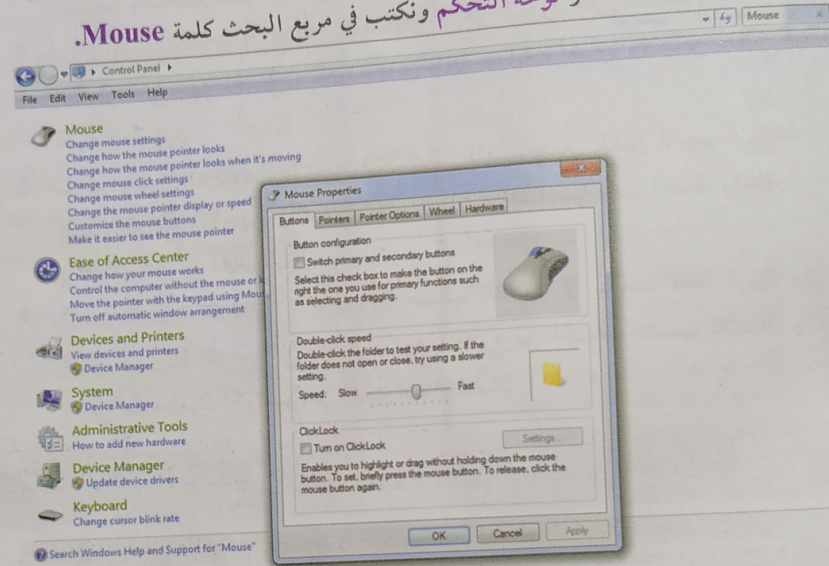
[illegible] التحكم ونكتب في مربع البحث كلمة Mouse.

Mouse

Control Panel ▸

File Edit View Tools Help

Mouse
Change mouse settings
Change how the mouse pointer looks
Change how the mouse pointer looks when it's moving
Change mouse click settings
Change mouse wheel settings
Change the mouse pointer display or speed
Customize the mouse buttons
Make it easier to see the mouse pointer

Ease of Access Center
Change how your mouse works
Control the computer without the mouse or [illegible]
Move the pointer with the keypad using Mou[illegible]
Turn off automatic window arrangement

Devices and Printers
View devices and printers
Device Manager

System
Device Manager

Administrative Tools
How to add new hardware

Device Manager
Update device drivers

Keyboard
Change cursor blink rate

Search Windows Help and Support for "Mouse"

Mouse Properties

Buttons | Pointers | Pointer Options | Wheel | Hardware

Button configuration
Switch primary and secondary buttons
Select this check box to make the button on the right the one you use for primary functions such as selecting and dragging.

Double-click speed
Double-click the folder to test your setting. If the folder does not open or close, try using a slower setting.
Speed: Slow Fast

ClickLock
Turn on ClickLock
Settings...
Enables you to highlight or drag without holding down the mouse button. To set, briefly press the mouse button. To release, click the mouse button again.

OK Cancel Apply